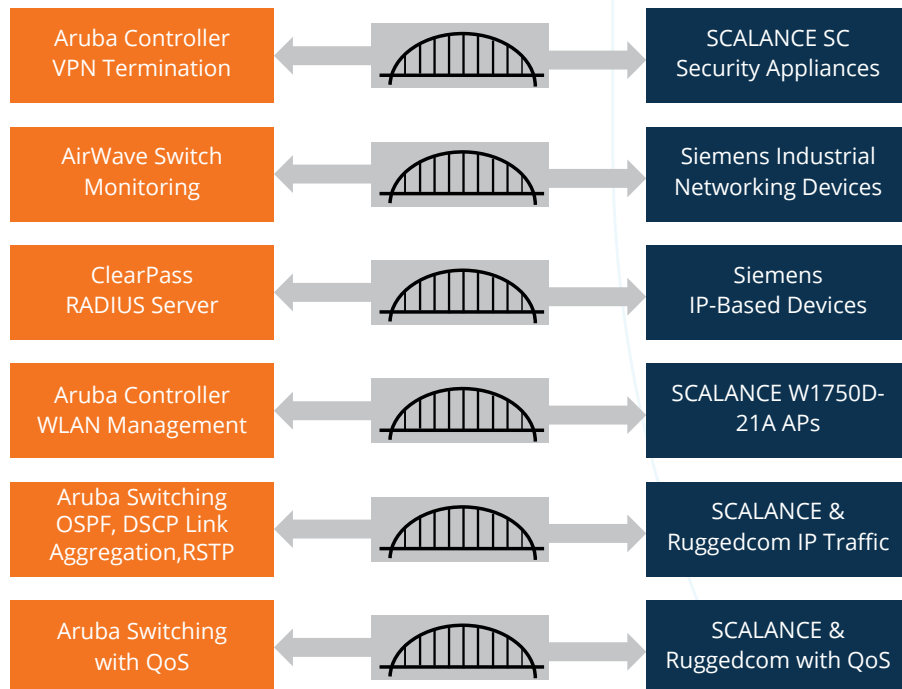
Aruba Controller
VPN Termination

SCALANCE SC
Security Appliances

AirWave Switch
Monitoring

Siemens Industrial
Networking Devices

ClearPass
RADIUS Server

Siemens
IP-Based Devices

Aruba Controller
WLAN Management

SCALANCE W1750D-21A APs

Aruba Switching
OSPF, DSCP Link
Aggregation,RSTP

SCALANCE &
Ruggedcom IP Traffic

Aruba Switching
with QoS

SCALANCE &
Ruggedcom with QoS